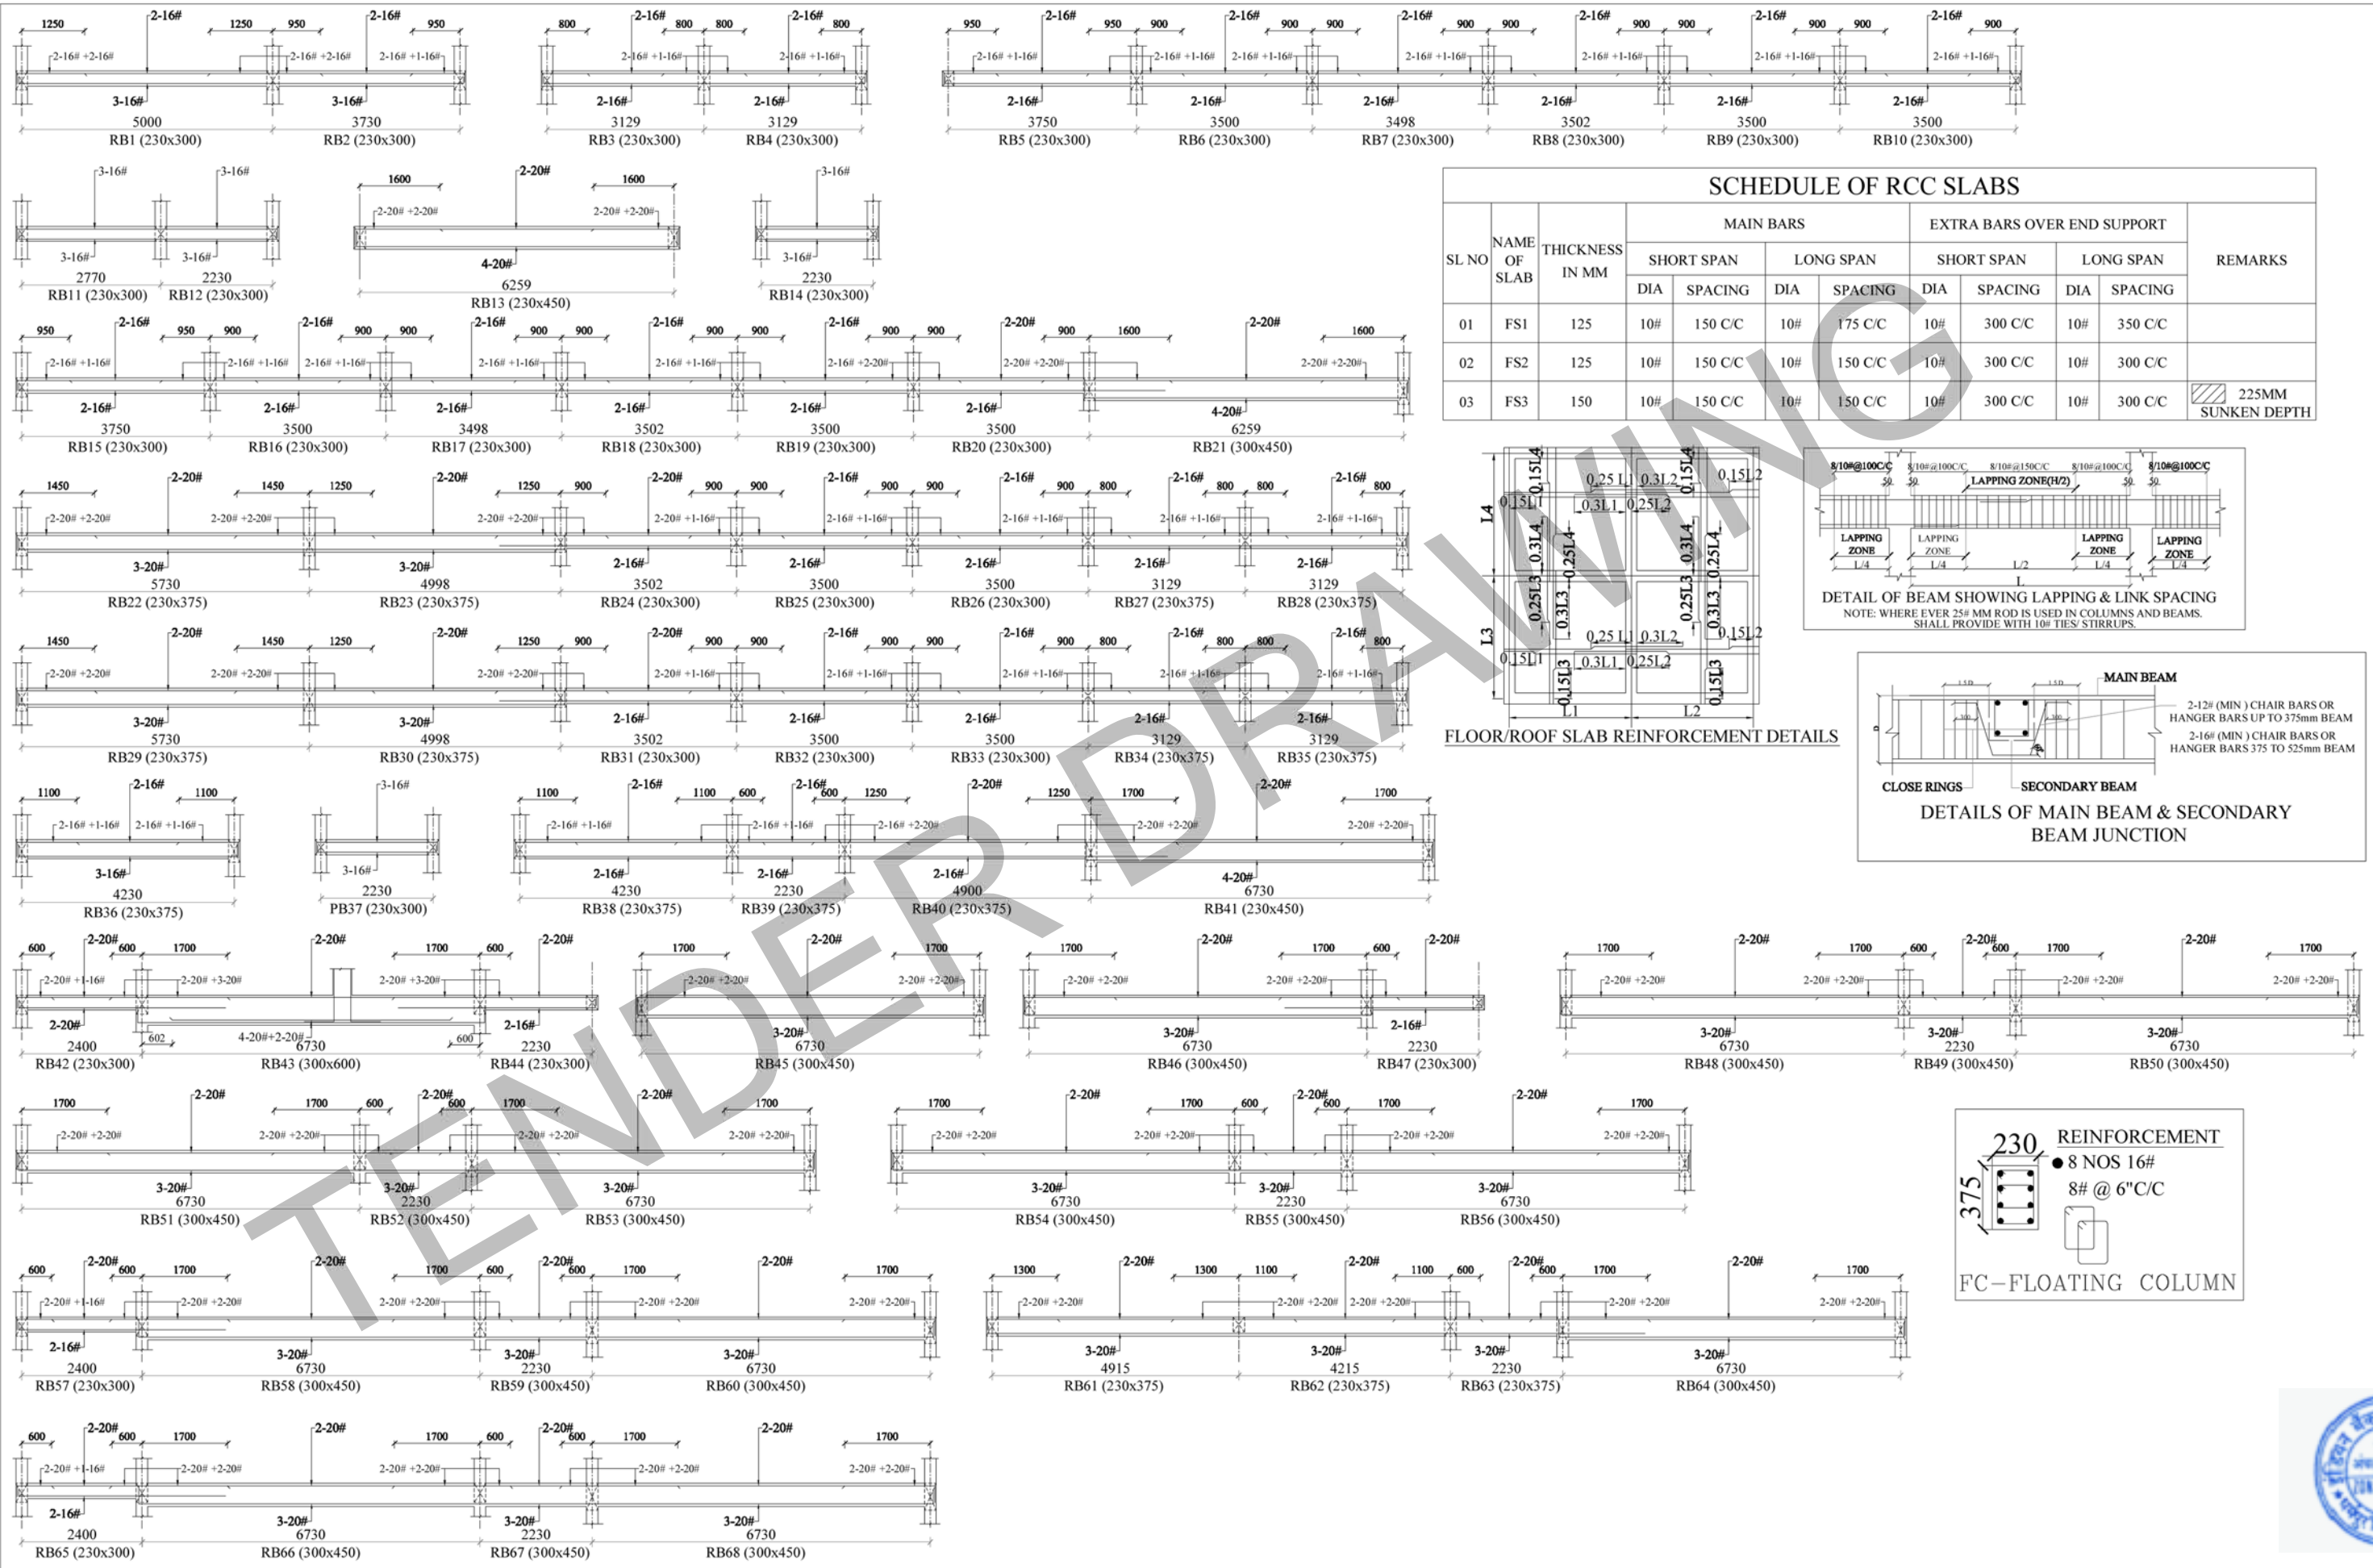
1250 2-16# 1250 950 2-16# 950
2-16# +2-16# 2-16# +2-16# 2-16# +1-16#
3-16# 3-16#
5000 3730
RB1 (230x300) RB2 (230x300)

800 2-16# 800 800 2-16# 800
2-16# +1-16# 2-16# +1-16#
2-16# 2-16#
3129 3129
RB3 (230x300) RB4 (230x300)

950 2-16# 950 900 2-16# 900 900 2-16# 900 900 2-16# 900 900 2-16# 900 900 2-16# 900
2-16# +1-16# 2-16# +1-16# 2-16# +1-16# 2-16# +1-16# 2-16# +1-16# 2-16# +1-16# 2-16# +1-16#
2-16# 2-16# 2-16# 2-16# 2-16# 2-16#
3750 3500 3498 3502 3500 3500
RB5 (230x300) RB6 (230x300) RB7 (230x300) RB8 (230x300) RB9 (230x300) RB10 (230x300)

3-16# 3-16#
3-16# 3-16#
2770 2230
RB11 (230x300) RB12 (230x300)

1600 2-20# 1600
2-20# +2-20# 2-20# +2-20#
4-20#
6259
RB13 (230x450)

3-16#
3-16#
2230
RB14 (230x300)

SCHEDULE OF RCC SLABS

| SL NO | NAME OF SLAB | THICKNESS IN MM | MAIN BARS SHORT SPAN DIA | SPACING | LONG SPAN DIA | SPACING | EXTRA BARS OVER END SUPPORT SHORT SPAN DIA | SPACING | LONG SPAN DIA | SPACING | REMARKS |
|---|---|---|---|---|---|---|---|---|---|---|---|
| 01 | FS1 | 125 | 10# | 150 C/C | 10# | 175 C/C | 10# | 300 C/C | 10# | 350 C/C | |
| 02 | FS2 | 125 | 10# | 150 C/C | 10# | 150 C/C | 10# | 300 C/C | 10# | 300 C/C | |
| 03 | FS3 | 150 | 10# | 150 C/C | 10# | 150 C/C | 10# | 300 C/C | 10# | 300 C/C | 225MM SUNKEN DEPTH |

950 2-16# 950 900 2-16# 900 900 2-16# 900 900 2-16# 900 900 2-16# 900 900 2-20# 900 1600 2-20# 1600
2-16# +1-16# 2-16# +1-16# 2-16# +1-16# 2-16# +1-16# 2-16# +1-16# 2-16# +2-20# 2-20# +2-20# 2-20# +2-20#
2-16# 2-16# 2-16# 2-16# 2-16# 2-16# 4-20#
3750 3500 3498 3502 3500 3500 6259
RB15 (230x300) RB16 (230x300) RB17 (230x300) RB18 (230x300) RB19 (230x300) RB20 (230x300) RB21 (300x450)

1450 2-20# 1450 1250 2-20# 1250 900 2-20# 900 900 2-16# 900 900 2-16# 900 800 2-16# 800 800 2-16# 800
2-20# +2-20# 2-20# +2-20# 2-20# +2-20# 2-20# +1-16# 2-16# +1-16# 2-16# +1-16# 2-16# +1-16# 2-16# +1-16#
3-20# 3-20# 2-16# 2-16# 2-16# 2-16# 2-16#
5730 4998 3502 3500 3500 3129 3129
RB22 (230x375) RB23 (230x375) RB24 (230x300) RB25 (230x300) RB26 (230x300) RB27 (230x375) RB28 (230x375)

0.25 L1 0.3L2 0.15L2 0.15L4 0.15L1 0.3L1 0.25L2 0.15L4 L4 0.3L4 0.25L4 0.3L4 0.25L4 0.25L3 0.3L3 0.25L3 0.3L3 0.25 L1 0.3L2 0.15L2 L3 0.15L1 0.3L1 0.25L2 0.15L3 0.15L3 L1 L2
FLOOR/ROOF SLAB REINFORCEMENT DETAILS

8/10#@100C/C 8/10#@100C/C 8/10#@150C/C 8/10#@100C/C 8/10#@100C/C
50 50 LAPPING ZONE(H/2) 50 50
LAPPING ZONE LAPPING ZONE LAPPING ZONE LAPPING ZONE
L/4 L/4 L/2 L/4 L/4
L
DETAIL OF BEAM SHOWING LAPPING & LINK SPACING
NOTE: WHERE EVER 25# MM ROD IS USED IN COLUMNS AND BEAMS. SHALL PROVIDE WITH 10# TIES/ STIRRUPS.

1450 2-20# 1450 1250 2-20# 1250 900 2-20# 900 900 2-16# 900 900 2-16# 900 800 2-16# 800 800 2-16# 800
2-20# +2-20# 2-20# +2-20# 2-20# +2-20# 2-20# +1-16# 2-16# +1-16# 2-16# +1-16# 2-16# +1-16# 2-16# +1-16#
3-20# 3-20# 2-16# 2-16# 2-16# 2-16# 2-16#
5730 4998 3502 3500 3500 3129 3129
RB29 (230x375) RB30 (230x375) RB31 (230x300) RB32 (230x300) RB33 (230x300) RB34 (230x375) RB35 (230x375)

MAIN BEAM
2-12# (MIN ) CHAIR BARS OR HANGER BARS UP TO 375mm BEAM
2-16# (MIN ) CHAIR BARS OR HANGER BARS 375 TO 525mm BEAM
CLOSE RINGS SECONDARY BEAM
DETAILS OF MAIN BEAM & SECONDARY BEAM JUNCTION

1100 2-16# 1100
2-16# +1-16# 2-16# +1-16#
3-16#
4230
RB36 (230x375)

3-16#
3-16#
2230
PB37 (230x300)

1100 2-16# 1100 600 2-16# 600 1250 2-20# 1250 1700 2-20# 1700
2-16# +1-16# 2-16# +1-16# 2-16# +2-20# 2-20# +2-20# 2-20# +2-20#
2-16# 2-16# 2-16# 4-20#
4230 2230 4900 6730
RB38 (230x375) RB39 (230x375) RB40 (230x375) RB41 (230x450)

600 2-20# 600 1700 2-20# 1700 600 2-20# 1700 2-20# 1700 1700 2-20# 1700 600 2-20# 1700 2-20# 1700 600 2-20# 600 1700 2-20# 1700
2-20# +1-16# 2-20# +3-20# 2-20# +3-20# 2-20# +2-20# 2-20# +2-20# 2-20# +2-20# 2-20# +2-20# 2-20# +2-20# 2-20# +2-20# 2-20# +2-20# 2-20# +2-20#
2-20# 602 4-20#+2-20# 600 2-16# 3-20# 3-20# 2-16# 3-20# 3-20# 3-20#
2400 6730 2230 6730 6730 2230 6730 2230 6730
RB42 (230x300) RB43 (300x600) RB44 (230x300) RB45 (300x450) RB46 (300x450) RB47 (230x300) RB48 (300x450) RB49 (300x450) RB50 (300x450)

1700 2-20# 1700 600 2-20# 600 1700 2-20# 1700
2-20# +2-20# 2-20# +2-20# 2-20# +2-20# 2-20# +2-20#
3-20# 3-20# 3-20#
6730 2230 6730
RB51 (300x450) RB52 (300x450) RB53 (300x450)

1700 2-20# 1700 600 2-20# 600 1700 2-20# 1700
2-20# +2-20# 2-20# +2-20# 2-20# +2-20# 2-20# +2-20#
3-20# 3-20# 3-20#
6730 2230 6730
RB54 (300x450) RB55 (300x450) RB56 (300x450)

230 REINFORCEMENT
375
● 8 NOS 16#
8# @ 6"C/C
FC–FLOATING COLUMN

600 2-20# 600 1700 2-20# 1700 600 2-20# 600 1700 2-20# 1700
2-20# +1-16# 2-20# +2-20# 2-20# +2-20# 2-20# +2-20# 2-20# +2-20#
2-16# 3-20# 3-20# 3-20#
2400 6730 2230 6730
RB57 (230x300) RB58 (300x450) RB59 (300x450) RB60 (300x450)

1300 2-20# 1300 1100 2-20# 1100 600 2-20# 600 1700 2-20# 1700
2-20# +2-20# 2-20# +2-20# 2-20# +2-20# 2-20# +2-20# 2-20# +2-20#
3-20# 3-20# 3-20# 3-20#
4915 4215 2230 6730
RB61 (230x375) RB62 (230x375) RB63 (230x375) RB64 (300x450)

600 2-20# 600 1700 2-20# 1700 600 2-20# 600 1700 2-20# 1700
2-20# +1-16# 2-20# +2-20# 2-20# +2-20# 2-20# +2-20# 2-20# +2-20#
2-16# 3-20# 3-20# 3-20#
2400 6730 2230 6730
RB65 (230x300) RB66 (300x450) RB67 (300x450) RB68 (300x450)

TENDER DRAWING